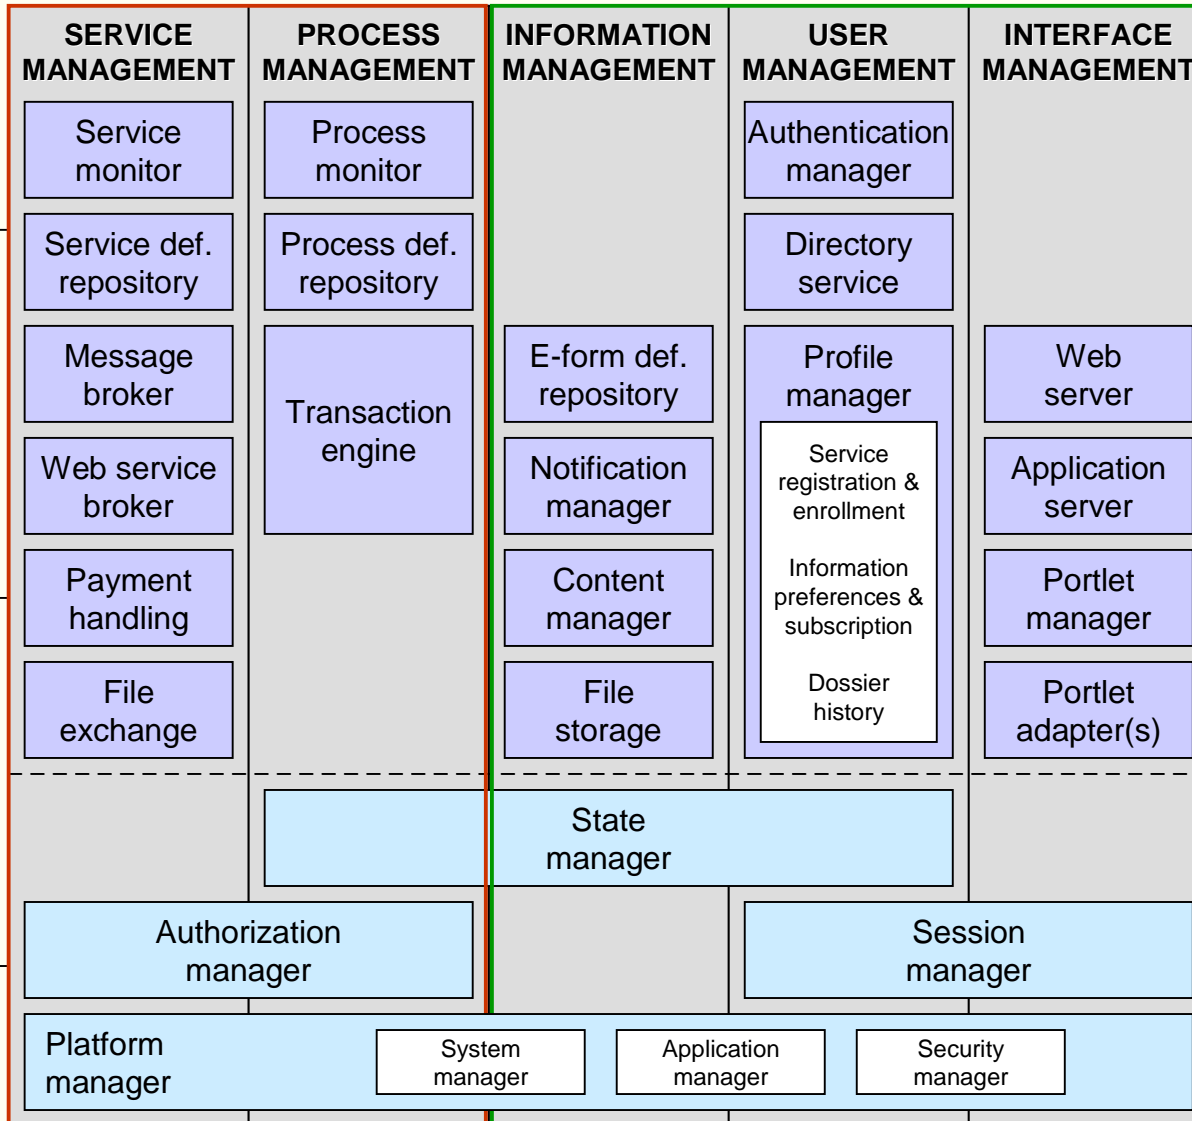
SERVICE MANAGEMENT

PROCESS MANAGEMENT

INFORMATION MANAGEMENT

USER MANAGEMENT

INTERFACE MANAGEMENT

Service monitor

Process monitor

Authentication manager

Service def. repository

Process def. repository

Directory service

Message broker

Transaction engine

E-form def. repository

Profile manager

Web server

Service registration & enrollment

Information preferences & subscription

Dossier history

Web service broker

Notification manager

Application server

Payment handling

Content manager

Portlet manager

File exchange

File storage

Portlet adapter(s)

State manager

Authorization manager

Session manager

Platform manager

System manager

Application manager

Security manager